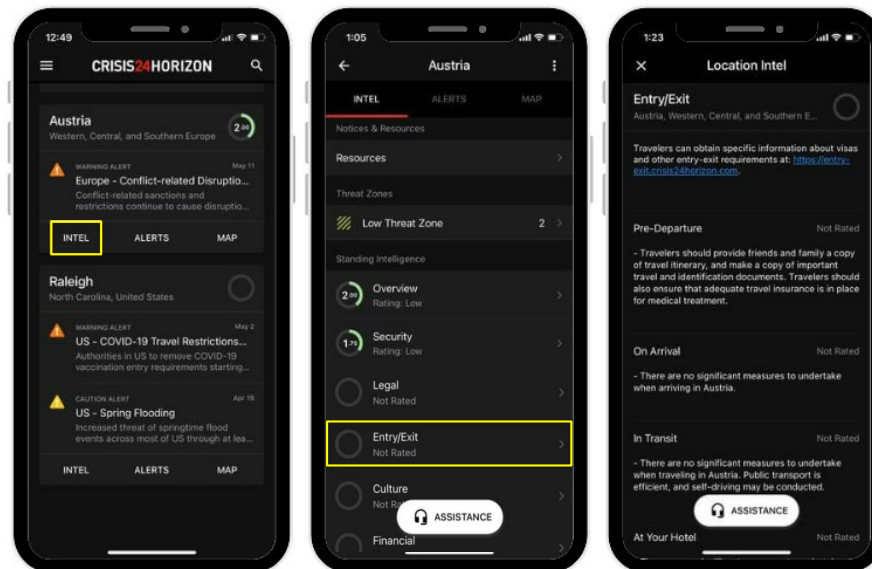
12:49

CRISIS24HORIZON

Austria
Western, Central, and Southern Europe
2.00

WARNING ALERT May 11
Europe - Conflict-related Disruptio...
Conflict-related sanctions and restrictions continue to cause disruptio...

INTEL ALERTS MAP

Raleigh
North Carolina, United States

WARNING ALERT May 2
US - COVID-19 Travel Restrictions...
Authorities in US to remove COVID-19 vaccination entry requirements starting...

CAUTION ALERT Apr 19
US - Spring Flooding
Increased threat of springtime flood events across most of US through at lea...

INTEL ALERTS MAP

1:05

Austria

INTEL ALERTS MAP

Notices & Resources

Resources

Threat Zones

Low Threat Zone 2

Standing Intelligence

2.00 Overview
Rating: Low

1.75 Security
Rating: Low

Legal
Not Rated

Entry/Exit
Not Rated

Culture
Not R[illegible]

ASSISTANCE

Financial

1:23

Location Intel

Entry/Exit
Austria, Western, Central, and Southern E...

Travelers can obtain specific information about visas and other entry-exit requirements at: https://entry-exit.crisis24horizon.com.

Pre-Departure Not Rated

- Travelers should provide friends and family a copy of travel itinerary, and make a copy of important travel and identification documents. Travelers should also ensure that adequate travel insurance is in place for medical treatment.

On Arrival Not Rated

- There are no significant measures to undertake when arriving in Austria.

In Transit Not Rated

- There are no significant measures to undertake when traveling in Austria. Public transport is efficient, and self-driving may be conducted.

ASSISTANCE

At Your Hotel Not Rated